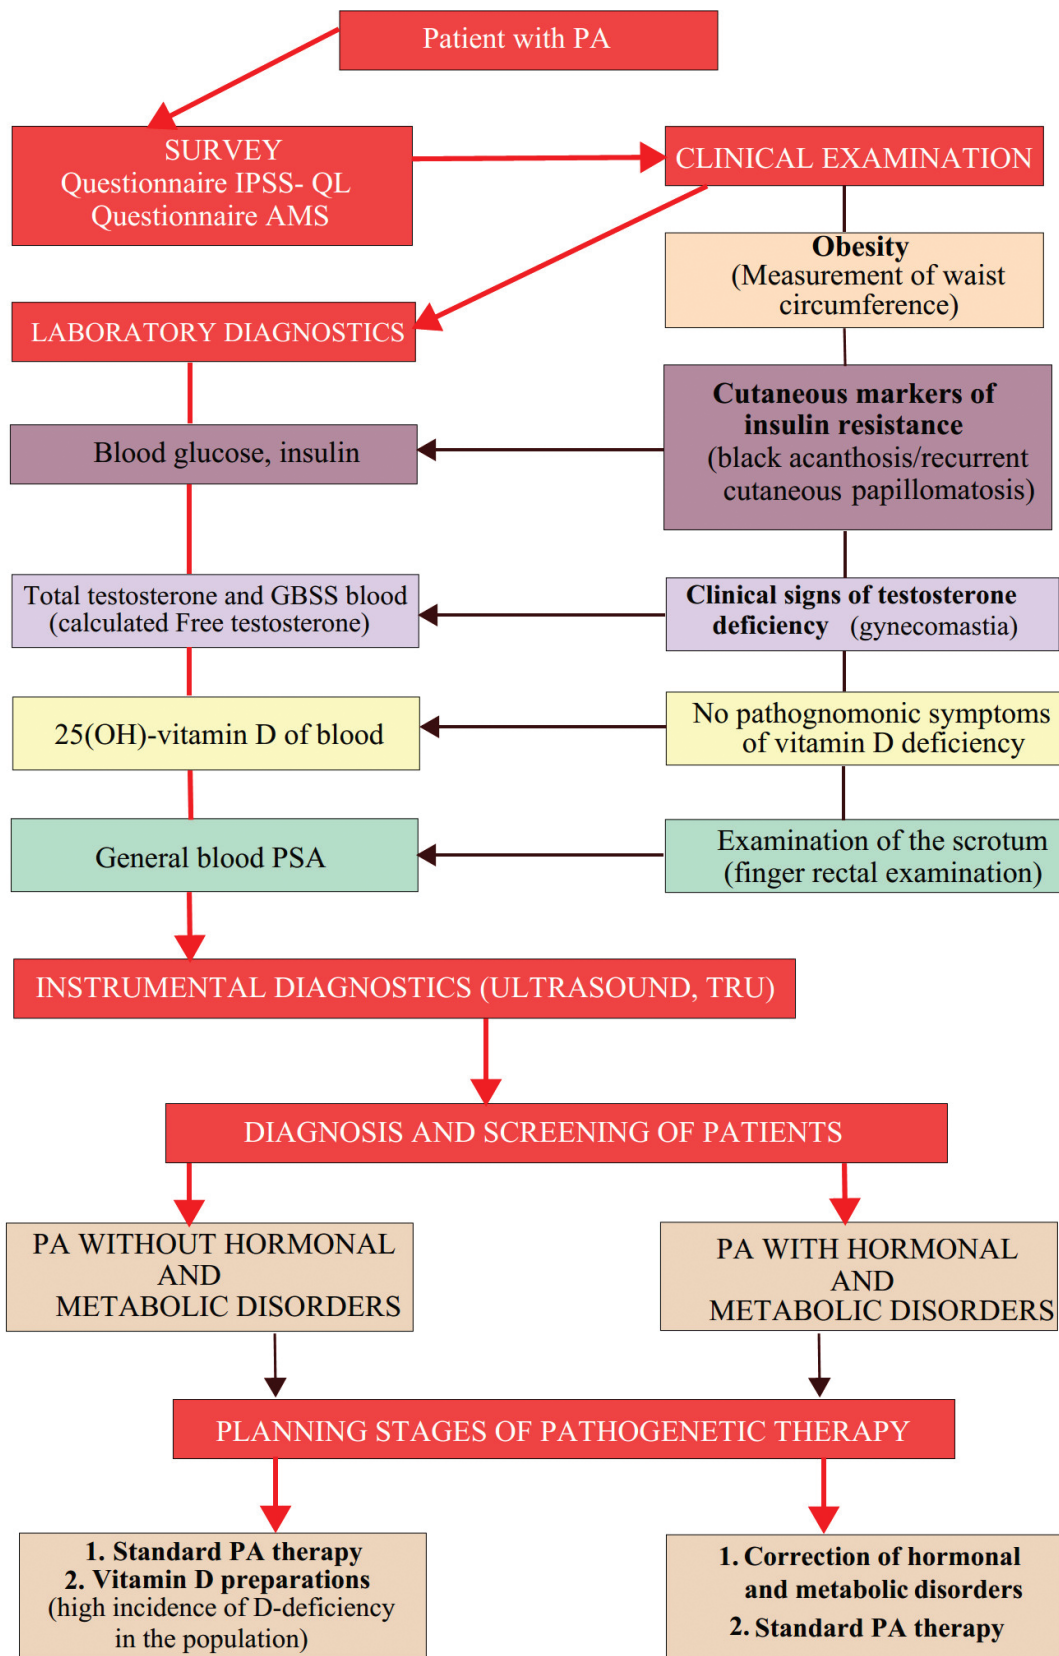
Patient with PA

SURVEY
Questionnaire IPSS- QL
Questionnaire AMS

CLINICAL EXAMINATION

Obesity
(Measurement of waist circumference)

LABORATORY DIAGNOSTICS

Cutaneous markers of insulin resistance
(black acanthosis/recurrent cutaneous papillomatosis)

Blood glucose, insulin

Total testosterone and GBSS blood
(calculated Free testosterone)

Clinical signs of testosterone deficiency (gynecomastia)

25(OH)-vitamin D of blood

No pathognomonic symptoms of vitamin D deficiency

General blood PSA

Examination of the scrotum
(finger rectal examination)

INSTRUMENTAL DIAGNOSTICS (ULTRASOUND, TRU)

DIAGNOSIS AND SCREENING OF PATIENTS

PA WITHOUT HORMONAL AND METABOLIC DISORDERS

PA WITH HORMONAL AND METABOLIC DISORDERS

PLANNING STAGES OF PATHOGENETIC THERAPY

1. Standard PA therapy
2. Vitamin D preparations
(high incidence of D-deficiency in the population)

1. Correction of hormonal and metabolic disorders
2. Standard PA therapy